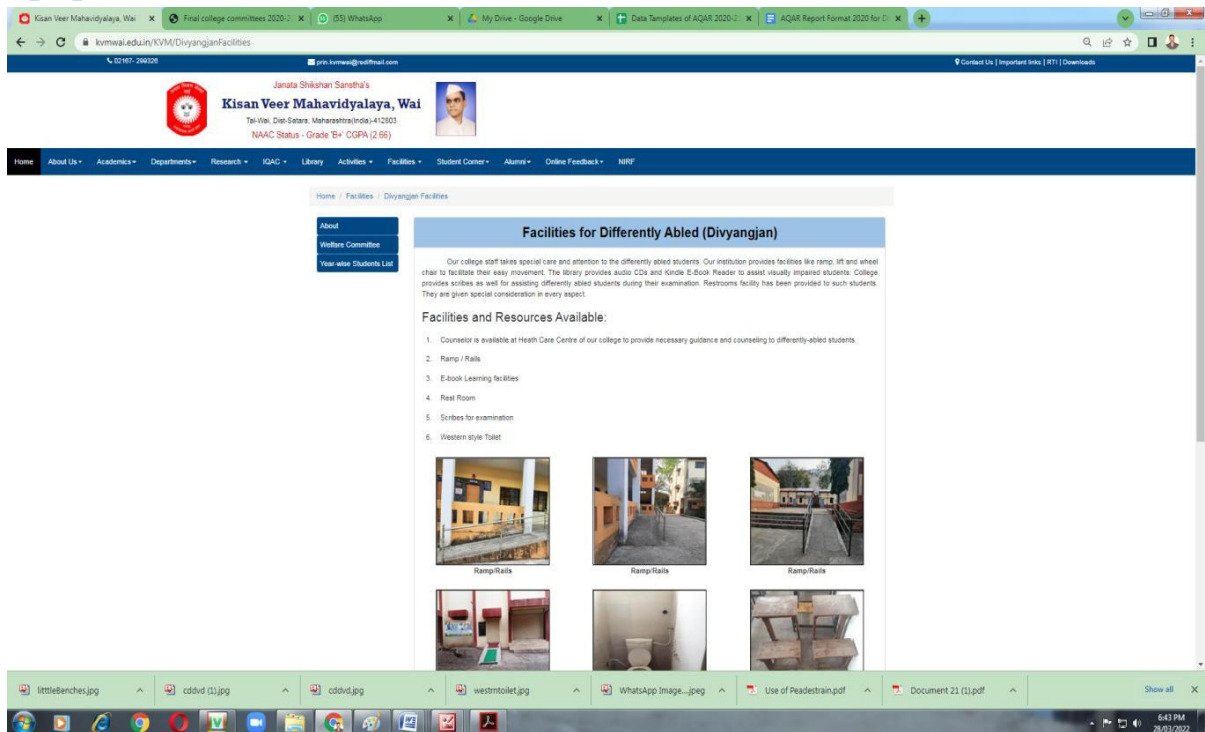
Kisan Veer Mahavidyalaya, Wai ×
Final college committees 2020-2 ×
(55) WhatsApp ×
My Drive - Google Drive ×
Data Templates of AQAR 2020-2 ×
AQAR Report Format 2020 for D ×

kvmwai.edu.in/KVM/DivyangjanFacilities

02167- 299326
prin.kvmwai@rediffmail.com
Contact Us | Important links | RTI | Downloads

Janata Shikshan Sanstha's
Kisan Veer Mahavidyalaya, Wai
Tal-Wai, Dist-Satara, Maharashtra(India)-412803
NAAC Status - Grade 'B+' CGPA (2.66)

Home About Us Academics Departments Research IQAC Library Activities Facilities Student Corner Alumni Online Feedback NIRF

Home / Facilities / Divyangjan Facilities

About
Welfare Committee
Year-wise Students List

Facilities for Differently Abled (Divyangjan)

Our college staff takes special care and attention to the differently abled students. Our institution provides facilities like ramp, lift and wheel chair to facilitate their easy movement. The library provides audio CDs and Kindle E-Book Reader to assist visually impaired students. College provides scribes as well for assisting differently abled students during their examination. Restrooms facility has been provided to such students. They are given special consideration in every aspect.

Facilities and Resources Available:

1. Counselor is available at Health Care Centre of our college to provide necessary guidance and counseling to differently-abled students.
2. Ramp / Rails
3. E-book Learning facilities
4. Rest Room
5. Scribes for examination
6. Western style Toilet

Ramp/Rails
Ramp/Rails
Ramp/Rails

litttleBenches.jpg
cddvd (1).jpg
cddvd.jpg
westrntoilet.jpg
WhatsApp Image....jpeg
Use of Peadestrain.pdf
Document 21 (1).pdf
Show all

6:43 PM
28/03/2022